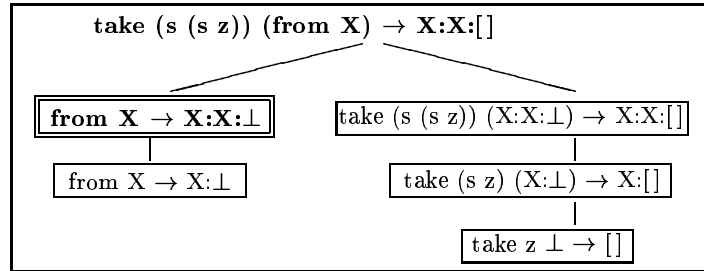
take (s (s z)) (from X) $\rightarrow$ X:X:[]

from X $\rightarrow$ X:X:$\perp$

from X $\rightarrow$ X:$\perp$

take (s (s z)) (X:X:$\perp$) $\rightarrow$ X:X:[]

take (s z) (X:$\perp$) $\rightarrow$ X:[]

take z $\perp$ $\rightarrow$ []